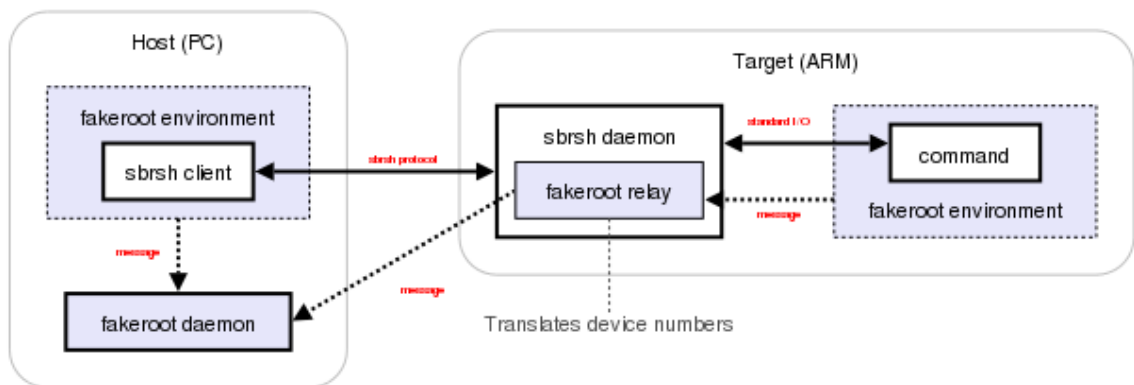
Host (PC)

fakeroot environment

sbrsh client

message

fakeroot daemon

sbrsh protocol

message

Target (ARM)

sbrsh daemon

fakeroot relay

standard I/O

message

command

fakeroot environment

Translates device numbers